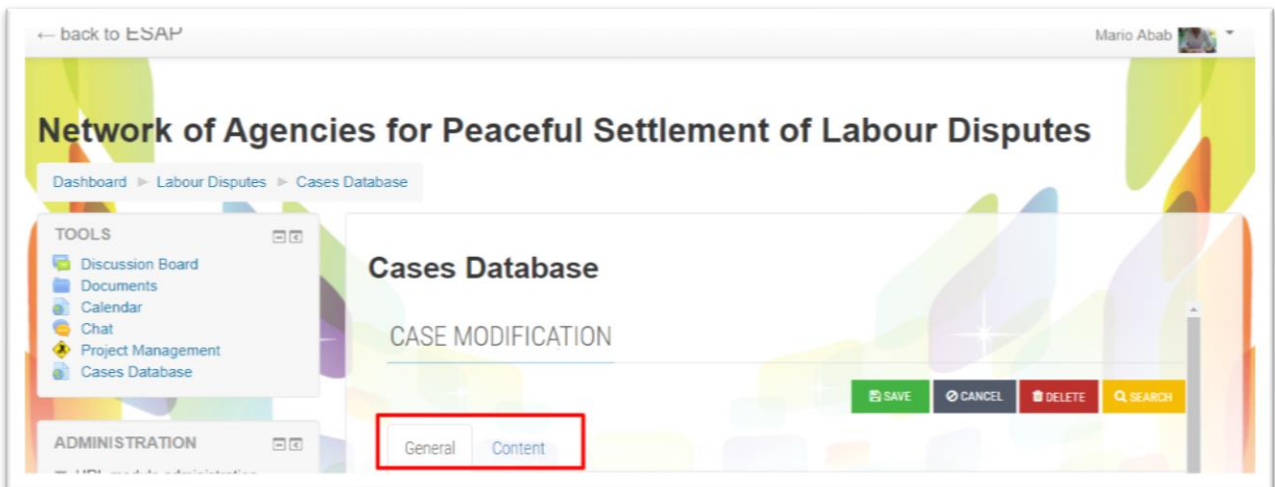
← back to ESAP

Mario Abab

Network of Agencies for Peaceful Settlement of Labour Disputes

Dashboard ► Labour Disputes ► Cases Database

TOOLS

Discussion Board
Documents
Calendar
Chat
Project Management
Cases Database

ADMINISTRATION

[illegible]

Cases Database

CASE MODIFICATION

SAVE
CANCEL
DELETE
SEARCH

General
Content